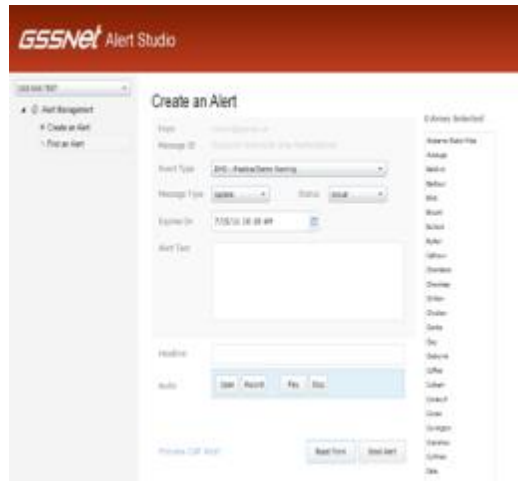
GSSNet Alert Studio

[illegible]

Alert Management

Create an Alert

Find an Alert

Create an Alert

From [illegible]

Message ID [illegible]

Event Type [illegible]

Message Type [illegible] Status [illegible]

Expires On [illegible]

Alert Text

Headline

Audio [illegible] Record Play Stop

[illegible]

Reset Form Send Alert

Counties Selected

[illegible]